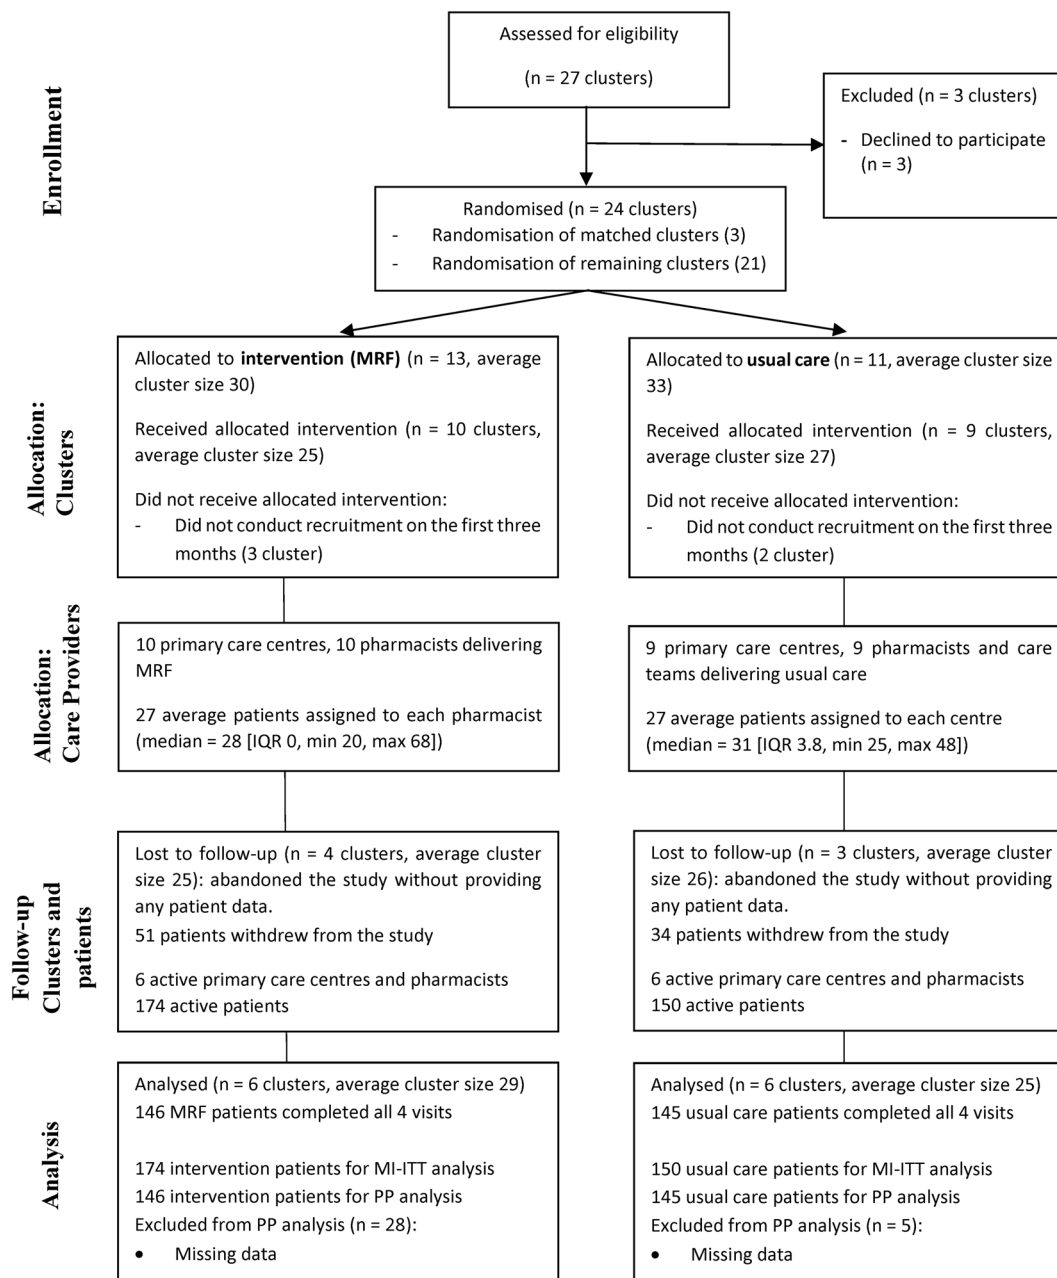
Enrollment

Assessed for eligibility

(n = 27 clusters)

Excluded (n = 3 clusters)

- Declined to participate (n = 3)

Randomised (n = 24 clusters)
- Randomisation of matched clusters (3)
- Randomisation of remaining clusters (21)

Allocation: Clusters

Allocated to **intervention (MRF)** (n = 13, average cluster size 30)

Received allocated intervention (n = 10 clusters, average cluster size 25)

Did not receive allocated intervention:
- Did not conduct recruitment on the first three months (3 cluster)

Allocated to **usual care** (n = 11, average cluster size 33)

Received allocated intervention (n = 9 clusters, average cluster size 27)

Did not receive allocated intervention:
- Did not conduct recruitment on the first three months (2 cluster)

Allocation: Care Providers

10 primary care centres, 10 pharmacists delivering MRF

27 average patients assigned to each pharmacist (median = 28 [IQR 0, min 20, max 68])

9 primary care centres, 9 pharmacists and care teams delivering usual care

27 average patients assigned to each centre (median = 31 [IQR 3.8, min 25, max 48])

Follow-up Clusters and patients

Lost to follow-up (n = 4 clusters, average cluster size 25): abandoned the study without providing any patient data.
51 patients withdrew from the study

6 active primary care centres and pharmacists
174 active patients

Lost to follow-up (n = 3 clusters, average cluster size 26): abandoned the study without providing any patient data.
34 patients withdrew from the study

6 active primary care centres and pharmacists
150 active patients

Analysis

Analysed (n = 6 clusters, average cluster size 29)
146 MRF patients completed all 4 visits

174 intervention patients for MI-ITT analysis
146 intervention patients for PP analysis
Excluded from PP analysis (n = 28):
• Missing data

Analysed (n = 6 clusters, average cluster size 25)
145 usual care patients completed all 4 visits

150 usual care patients for MI-ITT analysis
145 usual care patients for PP analysis
Excluded from PP analysis (n = 5):
• Missing data